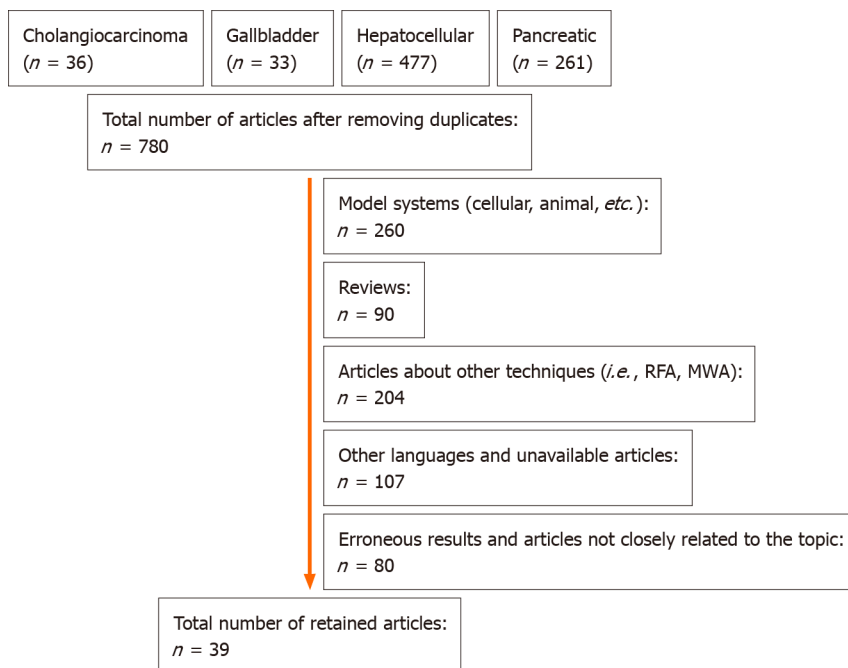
Cholangiocarcinoma ($n$ = 36)

Gallbladder ($n$ = 33)

Hepatocellular ($n$ = 477)

Pancreatic ($n$ = 261)

Total number of articles after removing duplicates: $n$ = 780

Model systems (cellular, animal, *etc.*): $n$ = 260

Reviews: $n$ = 90

Articles about other techniques (*i.e.*, RFA, MWA): $n$ = 204

Other languages and unavailable articles: $n$ = 107

Erroneous results and articles not closely related to the topic: $n$ = 80

Total number of retained articles: $n$ = 39